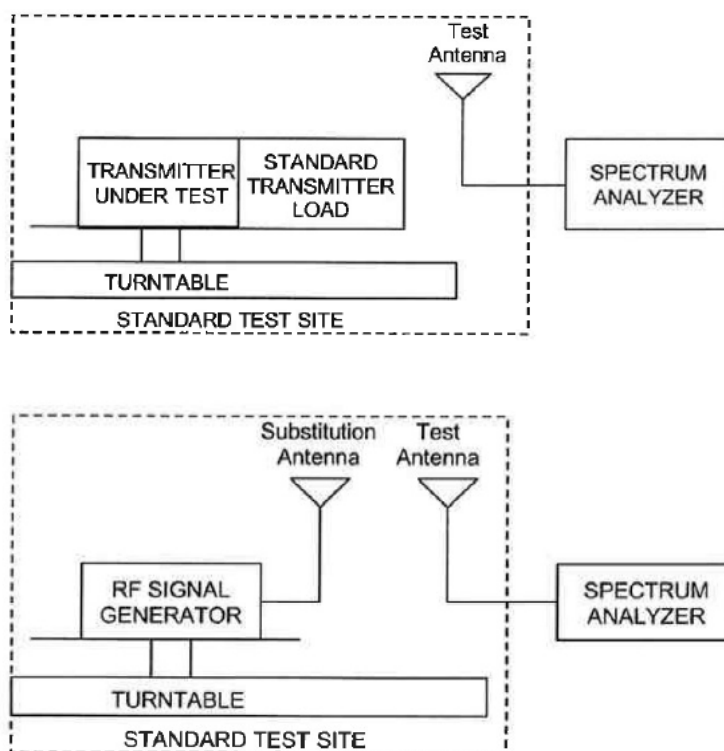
Test Antenna

TRANSMITTER UNDER TEST

STANDARD TRANSMITTER LOAD

SPECTRUM ANALYZER

TURNTABLE

STANDARD TEST SITE

Substitution Antenna

Test Antenna

RF SIGNAL GENERATOR

SPECTRUM ANALYZER

TURNTABLE

STANDARD TEST SITE